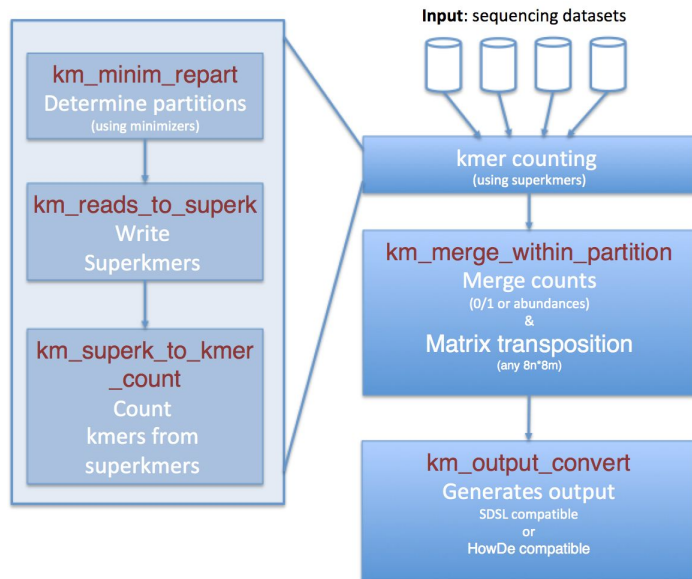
km_minim_repart
Determine partitions
(using minimizers)

km_reads_to_superk
Write
Superkmers

km_superk_to_kmer_count
Count
kmers from
superkmers

**Input**: sequencing datasets

kmer counting
(using superkmers)

km_merge_within_partition
Merge counts
(0/1 or abundances)
&
Matrix transposition
(any 8n*8m)

km_output_convert
Generates output
SDSL compatible
or
HowDe compatible